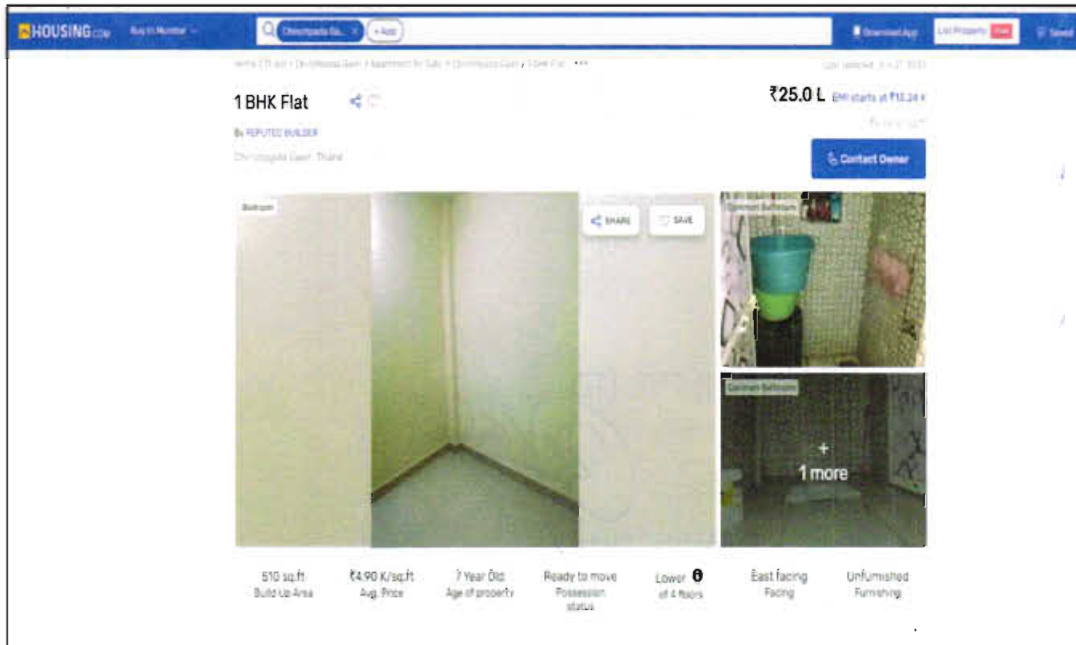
HOUSING.com Buy in Mumbai Chinchpada Ga... × + Add Download App List Property Free Saved

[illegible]

1 BHK Flat

By REPUTED BUILDER

Chinchpada Gaon, Thane

₹25.0 L EMI starts at ₹13.24 K

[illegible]

Contact Owner

Bedroom

SHARE SAVE

Common Bathroom

Common Bathroom

+ 1 more

510 sq.ft Build Up Area

₹4.90 K/sq.ft Avg. Price

7 Year Old Age of property

Ready to move Possession status

Lower of 4 floors

East facing Facing

Unfurnished Furnishing